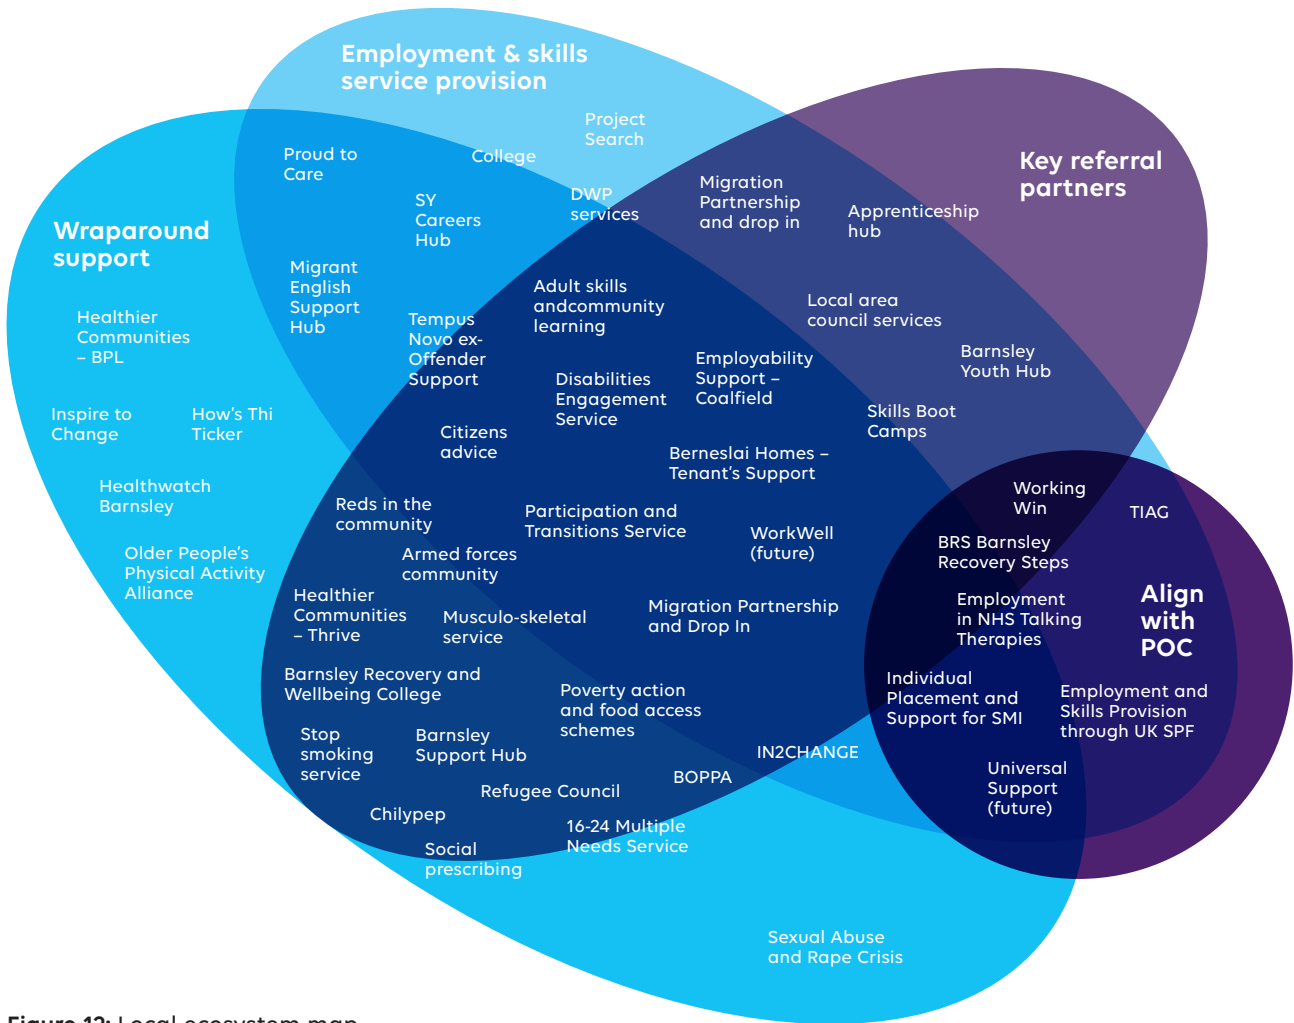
Employment & skills service provision

Key referral partners

Wraparound support

Align with POC

Project Search

Proud to Care

College

DWP services

Migration Partnership and drop in

Apprenticeship hub

SY Careers Hub

Migrant English Support Hub

Tempus Novo ex-Offender Support

Adult skills andcommunity learning

Local area council services

Barnsley Youth Hub

Healthier Communities – BPL

Disabilities Engagement Service

Employability Support – Coalfield

Skills Boot Camps

Inspire to Change

How's Thi Ticker

Citizens advice

Berneslai Homes – Tenant's Support

Healthwatch Barnsley

Working Win

TIAG

Reds in the community

Participation and Transitions Service

WorkWell (future)

BRS Barnsley Recovery Steps

Older People's Physical Activity Alliance

Armed forces community

Employment in NHS Talking Therapies

Healthier Communities – Thrive

Musculo-skeletal service

Migration Partnership and Drop In

Individual Placement and Support for SMI

Employment and Skills Provision through UK SPF

Barnsley Recovery and Wellbeing College

Poverty action and food access schemes

IN2CHANGE

Stop smoking service

Barnsley Support Hub

BOPPA

Universal Support (future)

Refugee Council

Chilypep

16-24 Multiple Needs Service

Social prescribing

Sexual Abuse and Rape Crisis

Figure 12: Local ecosystem map